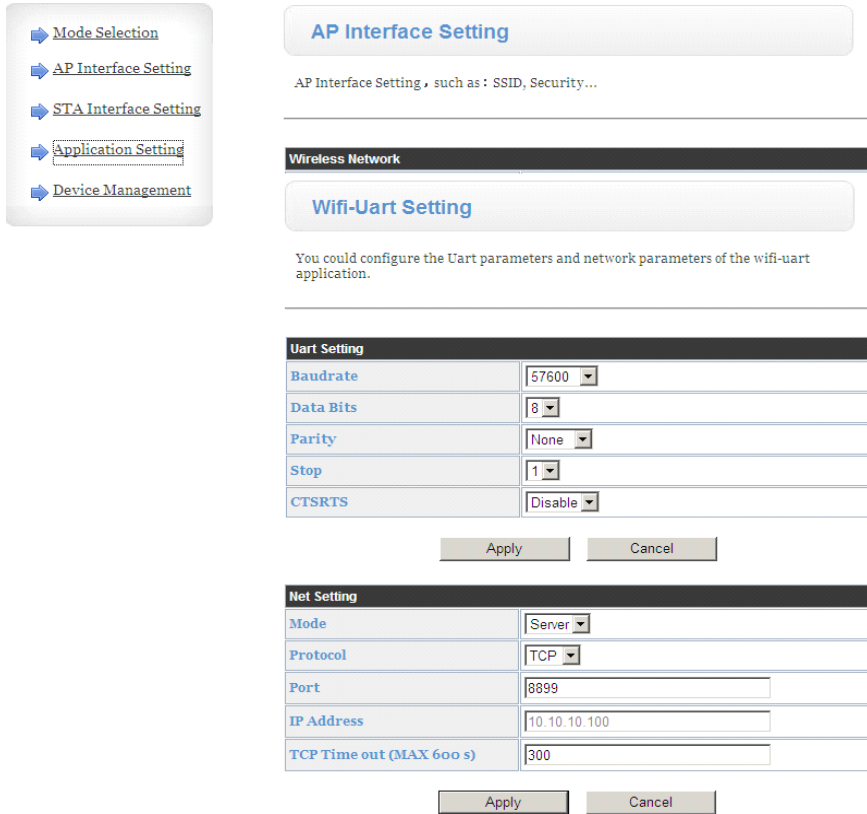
Mode Selection
AP Interface Setting
STA Interface Setting
Application Setting
Device Management

AP Interface Setting

AP Interface Setting，such as：SSID, Security...

Wireless Network

Wifi-Uart Setting

You could configure the Uart parameters and network parameters of the wifi-uart application.

| Uart Setting | |
|---|---|
| Baudrate | 57600 |
| Data Bits | 8 |
| Parity | None |
| Stop | 1 |
| CTSRTS | Disable |

Apply Cancel

| Net Setting | |
|---|---|
| Mode | Server |
| Protocol | TCP |
| Port | 8899 |
| IP Address | 10.10.10.100 |
| TCP Time out (MAX 600 s) | 300 |

Apply Cancel